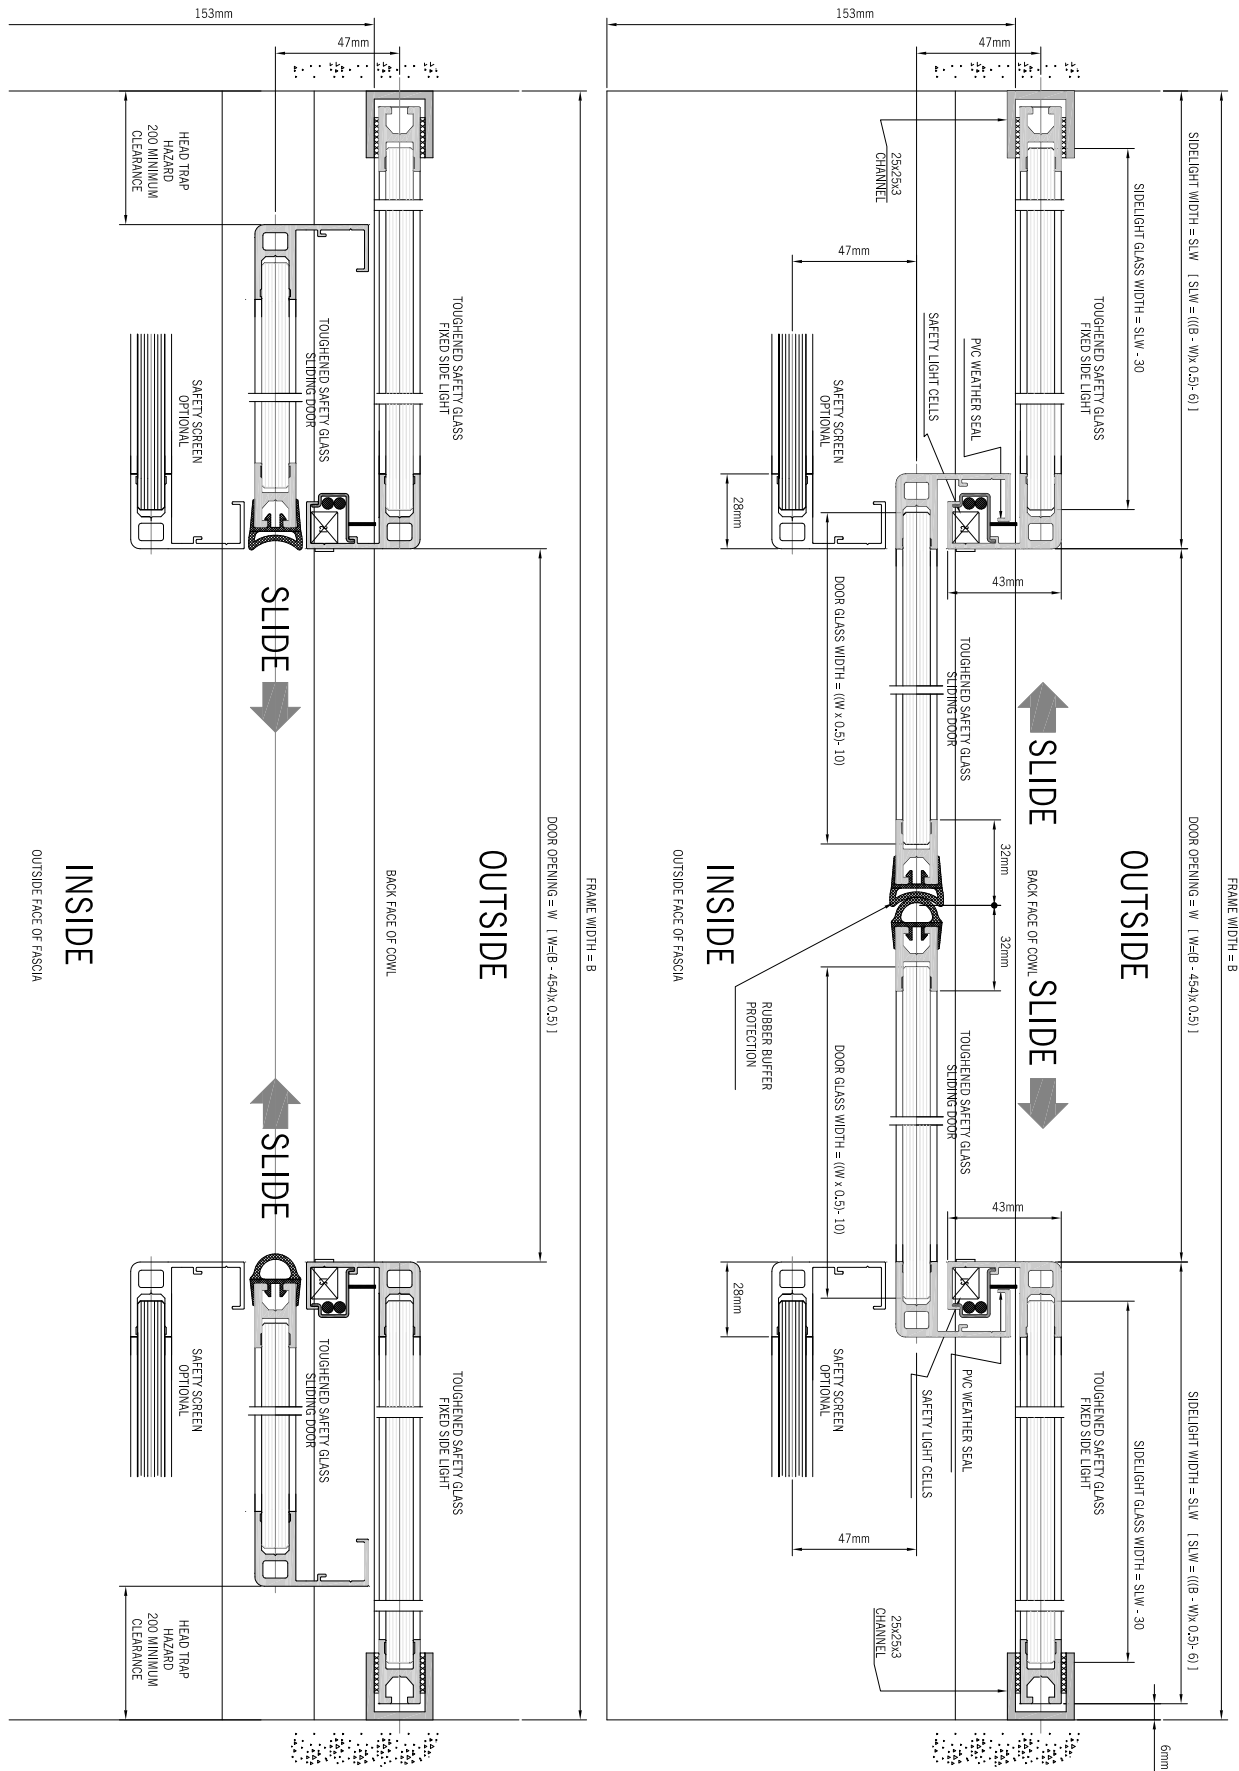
153mm

47mm

HEAD TRAP HAZARD 200 MINIMUM CLEARANCE

TOUGHENED SAFETY GLASS FIXED SIDE LIGHT

TOUGHENED SAFETY GLASS SLIDING DOOR

SAFETY SCREEN OPTIONAL

SLIDE

DOOR OPENING = W [ W=(B - 454)x 0.5) ]

FRAME WIDTH = B

OUTSIDE

BACK FACE OF COWL

INSIDE

OUTSIDE FACE OF FASCIA

SLIDE

SAFETY SCREEN OPTIONAL

TOUGHENED SAFETY GLASS SLIDING DOOR

TOUGHENED SAFETY GLASS FIXED SIDE LIGHT

HEAD TRAP HAZARD 200 MINIMUM CLEARANCE

153mm

47mm

25x25x3 CHANNEL

SIDELIGHT WIDTH = SLW [ SLW = ((B - W)x 0.5)- 6) ]

SIDELIGHT GLASS WIDTH = SLW - 30

TOUGHENED SAFETY GLASS FIXED SIDE LIGHT

47mm

PVC WEATHER SEAL

SAFETY LIGHT CELLS

SAFETY SCREEN OPTIONAL

28mm

43mm

DOOR GLASS WIDTH = ((W x 0.5)- 10)

TOUGHENED SAFETY GLASS SLIDING DOOR

SLIDE

32mm

32mm

DOOR OPENING = W [ W=(B - 454)x 0.5) ]

FRAME WIDTH = B

OUTSIDE

BACK FACE OF COWL

SLIDE

INSIDE

OUTSIDE FACE OF FASCIA

RUBBER BUFFER PROTECTION

DOOR GLASS WIDTH = ((W x 0.5)- 10)

TOUGHENED SAFETY GLASS SLIDING DOOR

43mm

28mm

SAFETY SCREEN OPTIONAL

PVC WEATHER SEAL

SAFETY LIGHT CELLS

TOUGHENED SAFETY GLASS FIXED SIDE LIGHT

SIDELIGHT WIDTH = SLW [ SLW = ((B - W)x 0.5)- 6) ]

SIDELIGHT GLASS WIDTH = SLW - 30

47mm

25x25x3 CHANNEL

6mm